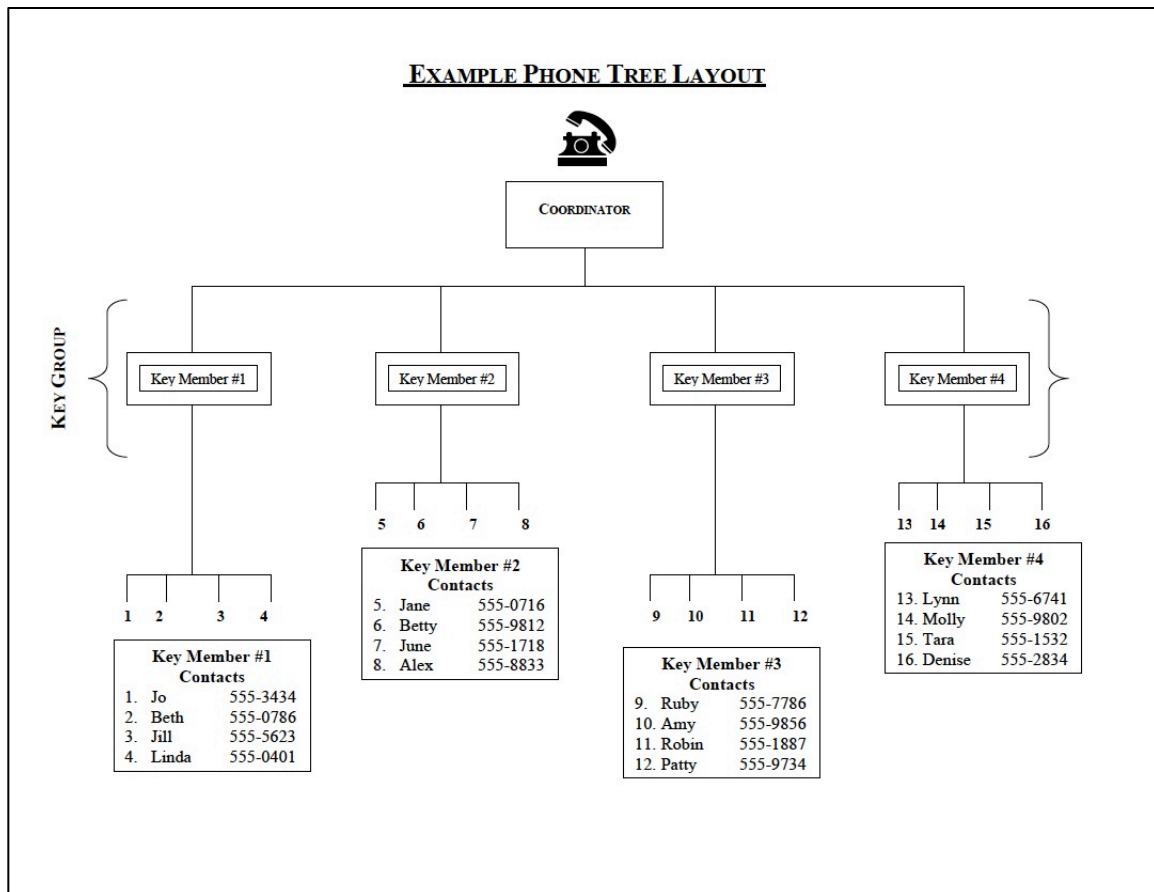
EXAMPLE PHONE TREE LAYOUT

COORDINATOR

KEY GROUP

Key Member #1

Key Member #2

Key Member #3

Key Member #4

1 2 3 4

Key Member #1 Contacts
1. Jo 555-3434
2. Beth 555-0786
3. Jill 555-5623
4. Linda 555-0401

5 6 7 8

Key Member #2 Contacts
5. Jane 555-0716
6. Betty 555-9812
7. June 555-1718
8. Alex 555-8833

9 10 11 12

Key Member #3 Contacts
9. Ruby 555-7786
10. Amy 555-9856
11. Robin 555-1887
12. Patty 555-9734

13 14 15 16

Key Member #4 Contacts
13. Lynn 555-6741
14. Molly 555-9802
15. Tara 555-1532
16. Denise 555-2834